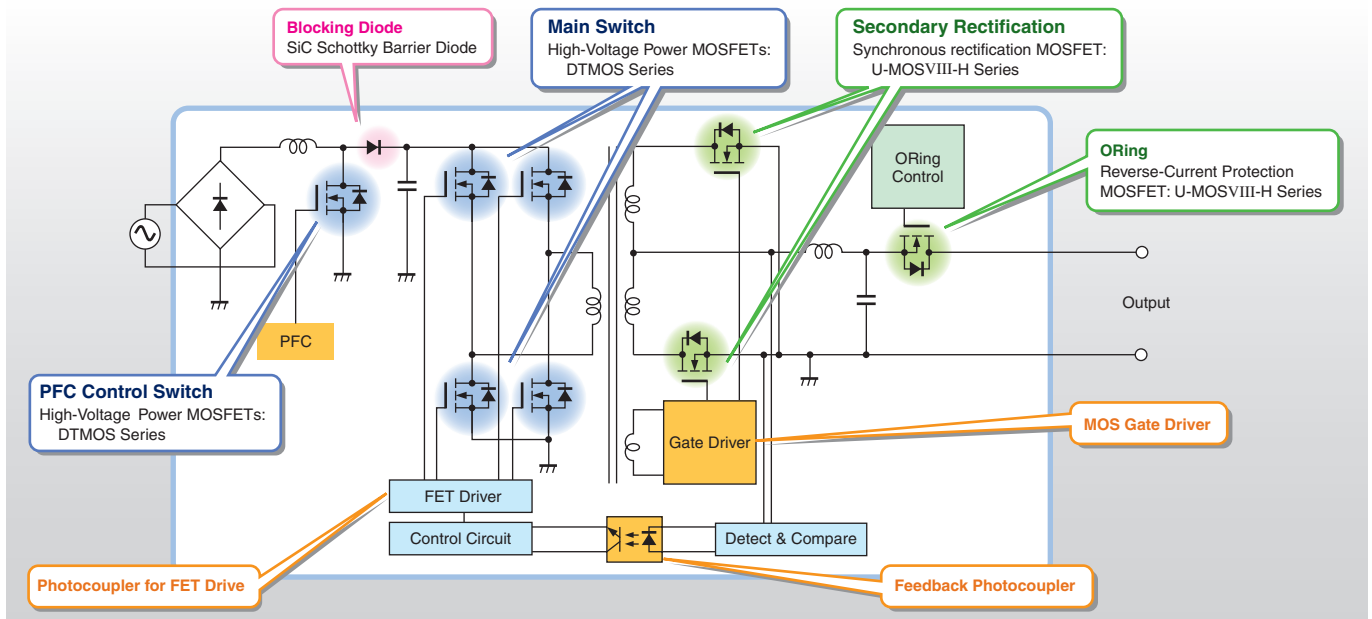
Blocking Diode
SiC Schottky Barrier Diode

Main Switch
High-Voltage Power MOSFETs:
DTMOS Series

Secondary Rectification
Synchronous rectification MOSFET:
U-MOSVIII-H Series

ORing
Reverse-Current Protection
MOSFET: U-MOSVIII-H Series

ORing
Control

Output

PFC

PFC Control Switch
High-Voltage Power MOSFETs:
DTMOS Series

Gate Driver

MOS Gate Driver

FET Driver

Control Circuit

Detect & Compare

Photocoupler for FET Drive

Feedback Photocoupler